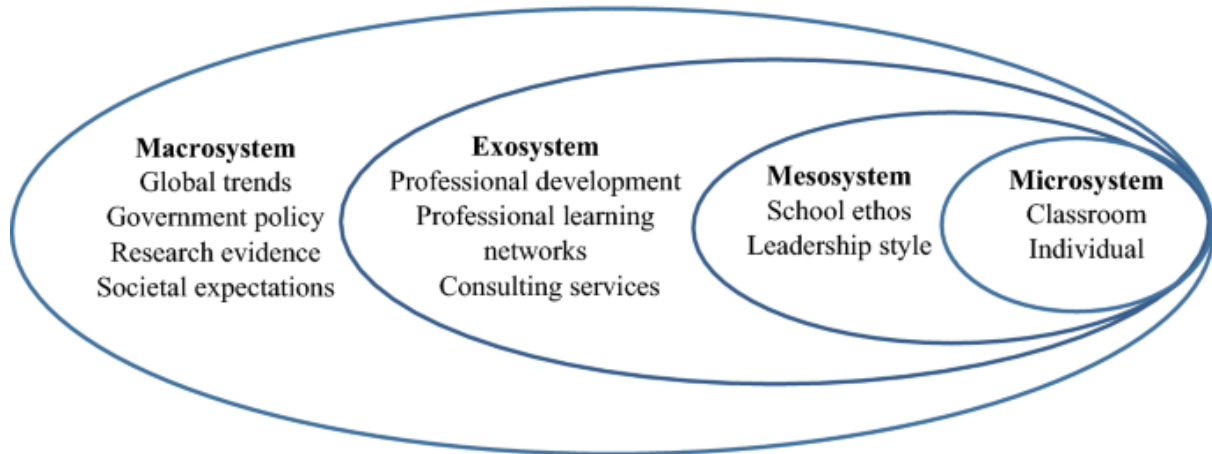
**Macrosystem**
Global trends
Government policy
Research evidence
Societal expectations

**Exosystem**
Professional development
Professional learning networks
Consulting services

**Mesosystem**
School ethos
Leadership style

**Microsystem**
Classroom
Individual